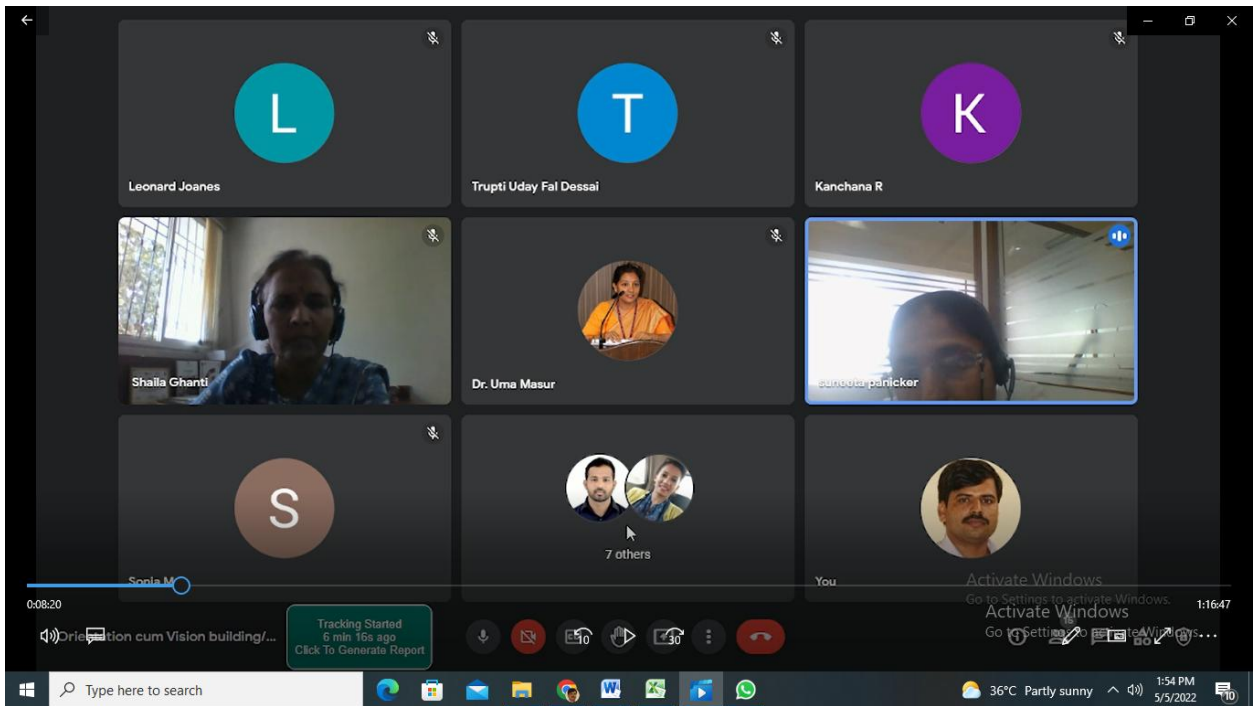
L

Leonard Joanes

T

Trupti Uday Fal Dessai

K

Kanchana R

Shaila Ghanti

Dr. Uma Masur

suneeta panicker

S

Sonia M

7 others

You

Activate Windows
Go to Settings to activate Windows.

0:08:20

1:16:47

Orientation cum Vision building/...

Tracking Started
6 min 16s ago
Click To Generate Report

10

30

Activate Windows
Go to Settings to activate Windows.

Type here to search

36°C Partly sunny

1:54 PM
5/5/2022

10